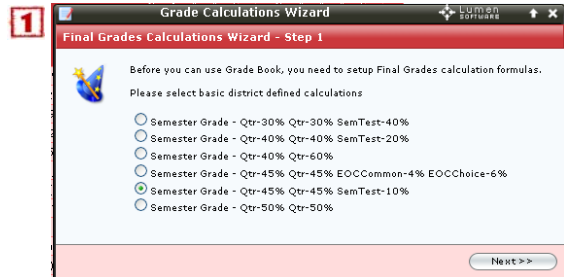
1

Grade Calculations Wizard

Lumen SOFTWARE

Final Grades Calculations Wizard - Step 1

Before you can use Grade Book, you need to setup Final Grades calculation formulas.

Please select basic district defined calculations

Semester Grade - Qtr-30% Qtr-30% SemTest-40%
Semester Grade - Qtr-40% Qtr-40% SemTest-20%
Semester Grade - Qtr-40% Qtr-60%
Semester Grade - Qtr-45% Qtr-45% EOCCommon-4% EOCChoice-6%
Semester Grade - Qtr-45% Qtr-45% SemTest-10%
Semester Grade - Qtr-50% Qtr-50%

Next>>